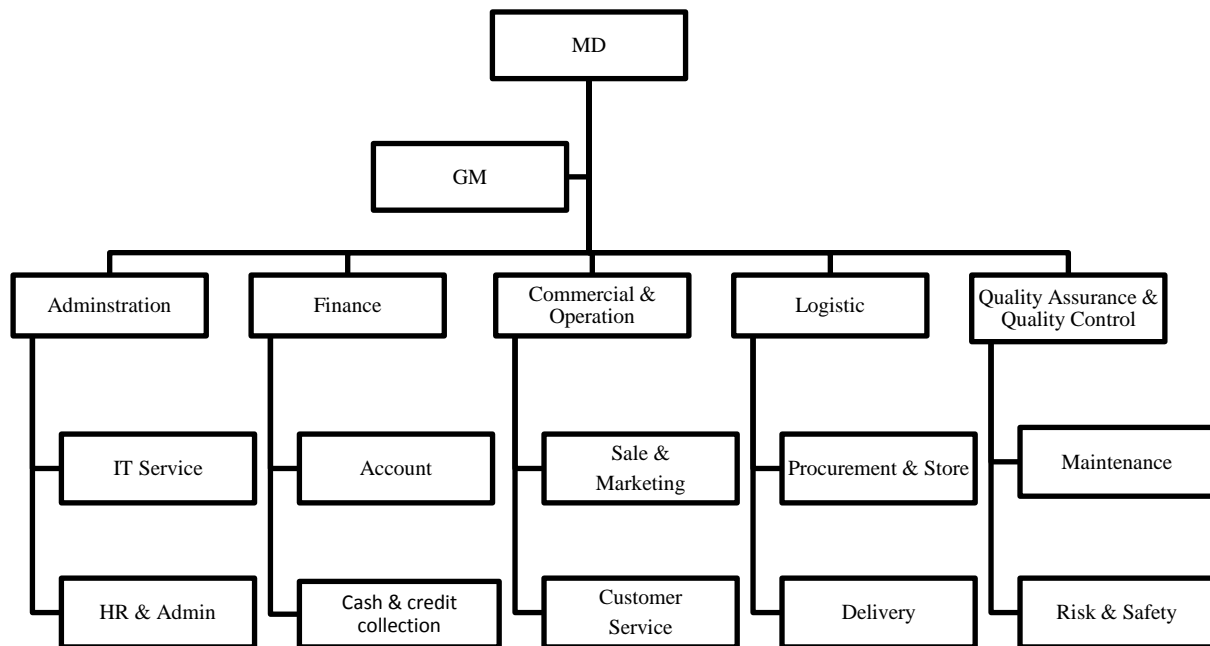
MD

GM

Adminstration

Finance

Commercial & Operation

Logistic

Quality Assurance & Quality Control

IT Service

HR & Admin

Account

Cash & credit collection

Sale & Marketing

Customer Service

Procurement & Store

Delivery

Maintenance

Risk & Safety